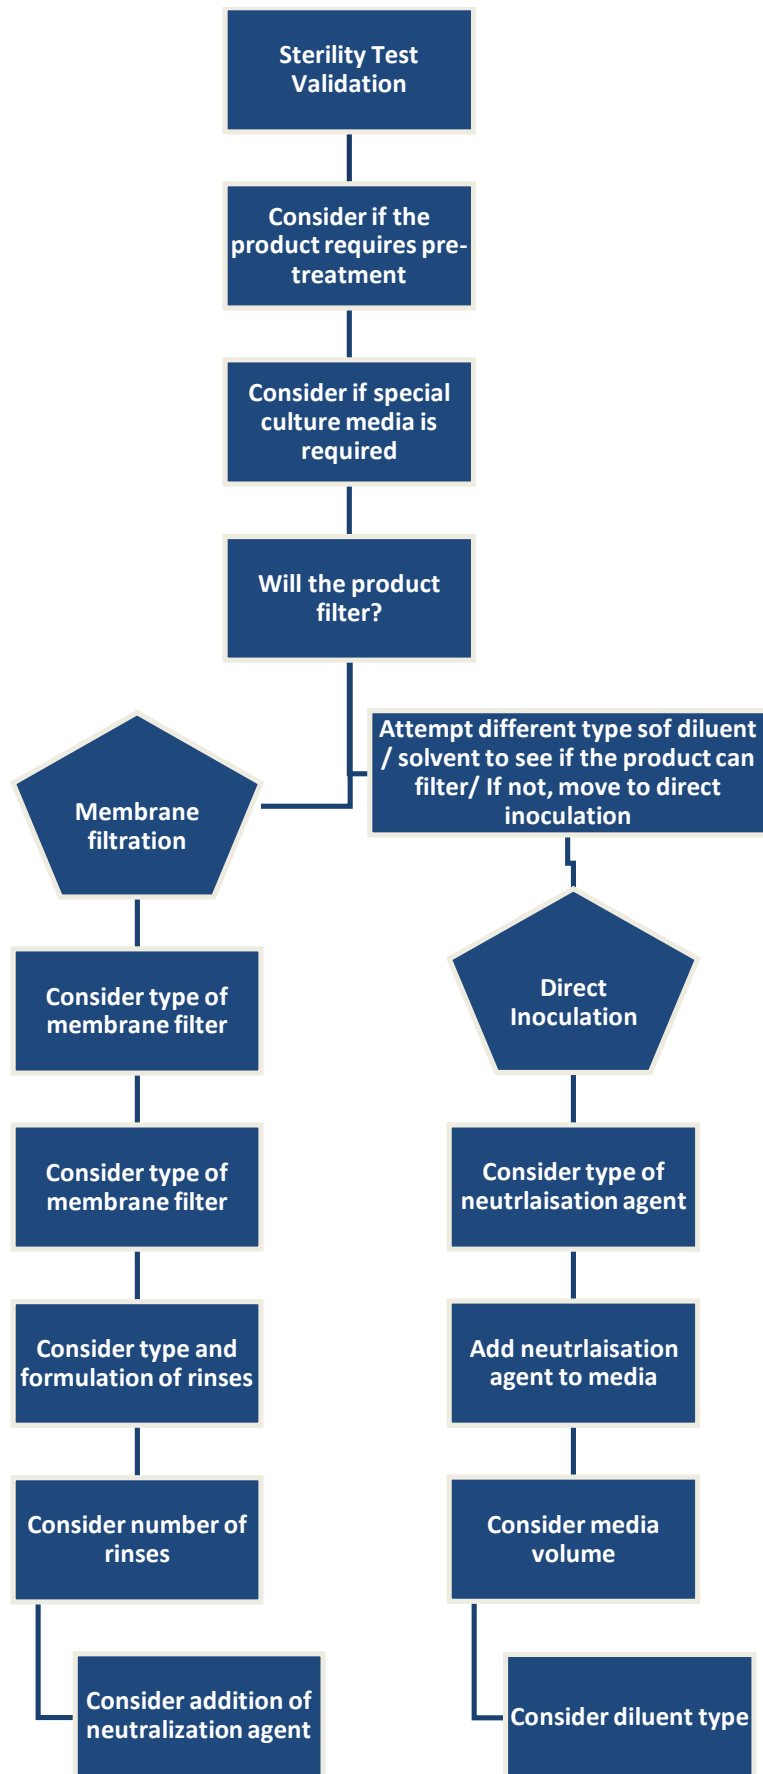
Sterility Test Validation

Consider if the product requires pre-treatment

Consider if special culture media is required

Will the product filter?

Membrane filtration

Attempt different type sof diluent / solvent to see if the product can filter/ If not, move to direct inoculation

Consider type of membrane filter

Consider type of membrane filter

Consider type and formulation of rinses

Consider number of rinses

Consider addition of neutralization agent

Direct Inoculation

Consider type of neutrlaisation agent

Add neutrlaisation agent to media

Consider media volume

Consider diluent type